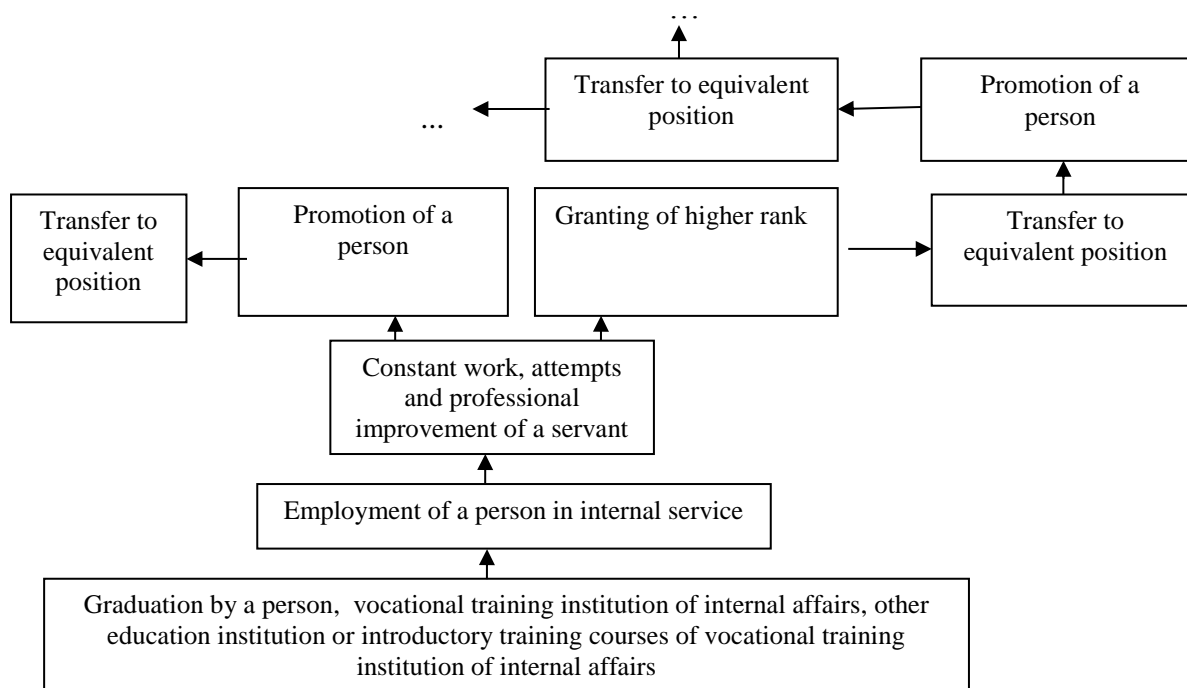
…

...

Transfer to equivalent position

Promotion of a person

Transfer to equivalent position

Promotion of a person

Granting of higher rank

Transfer to equivalent position

Constant work, attempts and professional improvement of a servant

Employment of a person in internal service

Graduation by a person, vocational training institution of internal affairs, other education institution or introductory training courses of vocational training institution of internal affairs